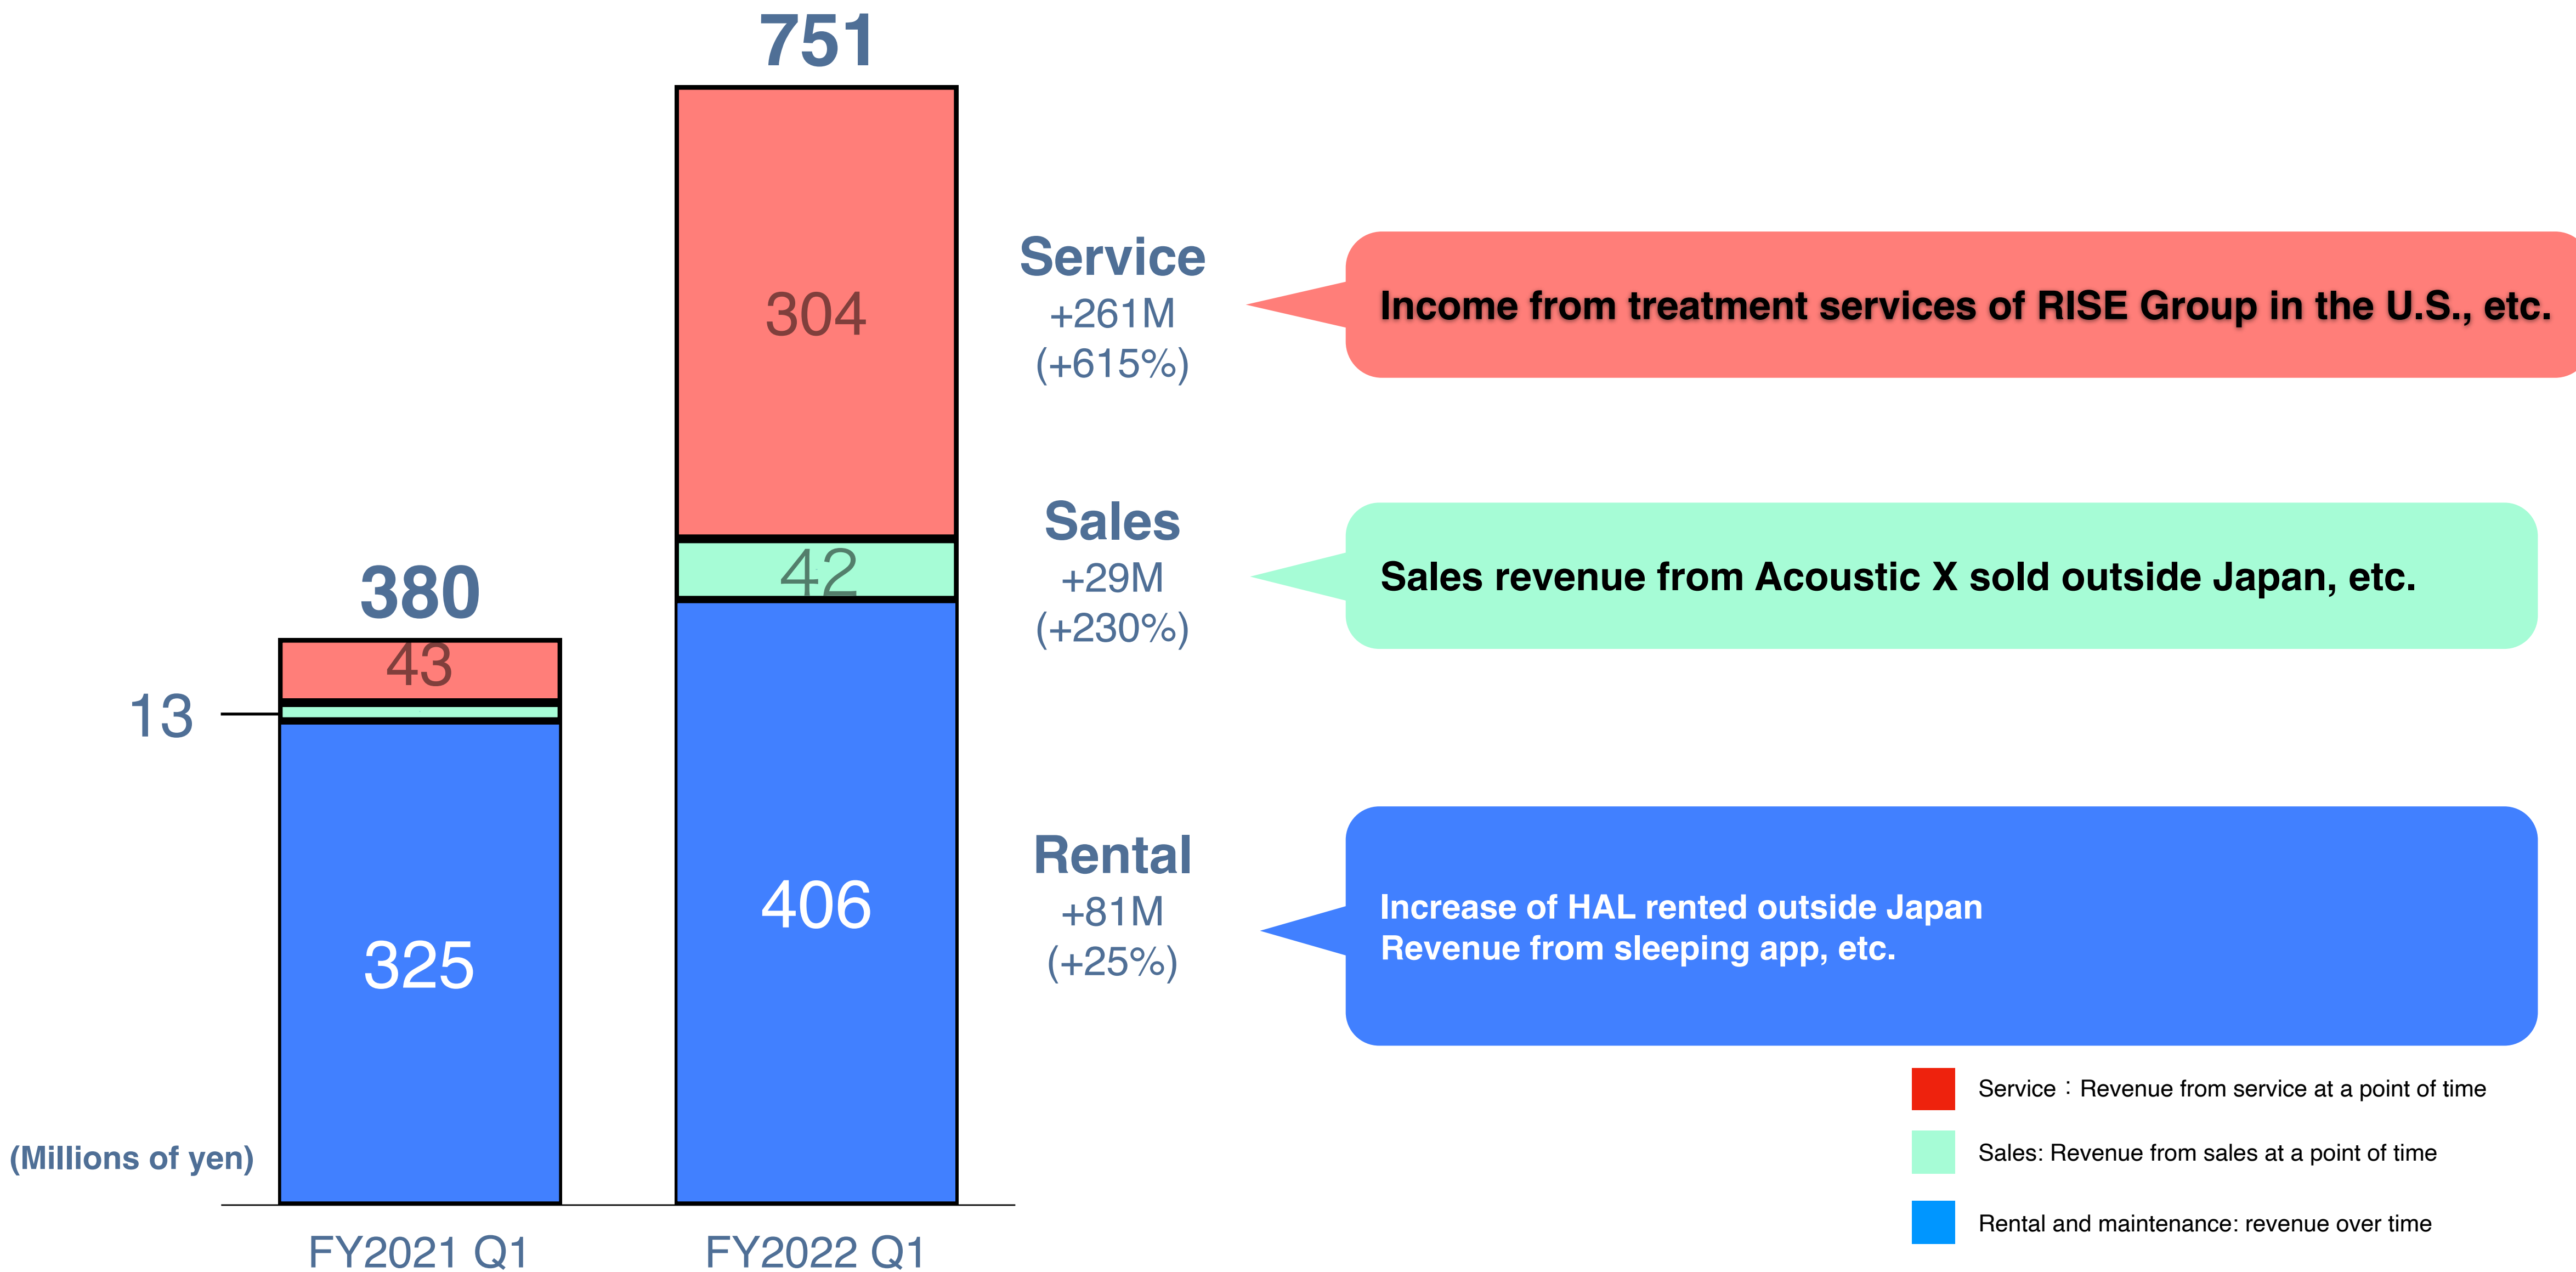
751

380

304

42

43

13

325

406

(Millions of yen)

FY2021 Q1

FY2022 Q1

Service
+261M
(+615%)

Income from treatment services of RISE Group in the U.S., etc.

Sales
+29M
(+230%)

Sales revenue from Acoustic X sold outside Japan, etc.

Rental
+81M
(+25%)

Increase of HAL rented outside Japan
Revenue from sleeping app, etc.

Service：Revenue from service at a point of time

Sales: Revenue from sales at a point of time

Rental and maintenance: revenue over time